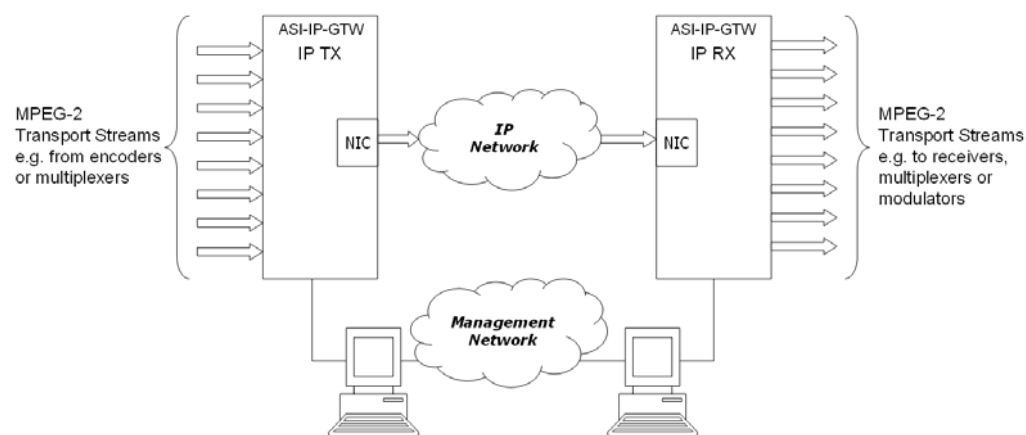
MPEG-2
Transport Streams
e.g. from encoders
or multiplexers

ASI-IP-GTW
IP TX

NIC

IP
Network

ASI-IP-GTW
IP RX

NIC

MPEG-2
Transport Streams
e.g. to receivers,
multiplexers or
modulators

Management
Network